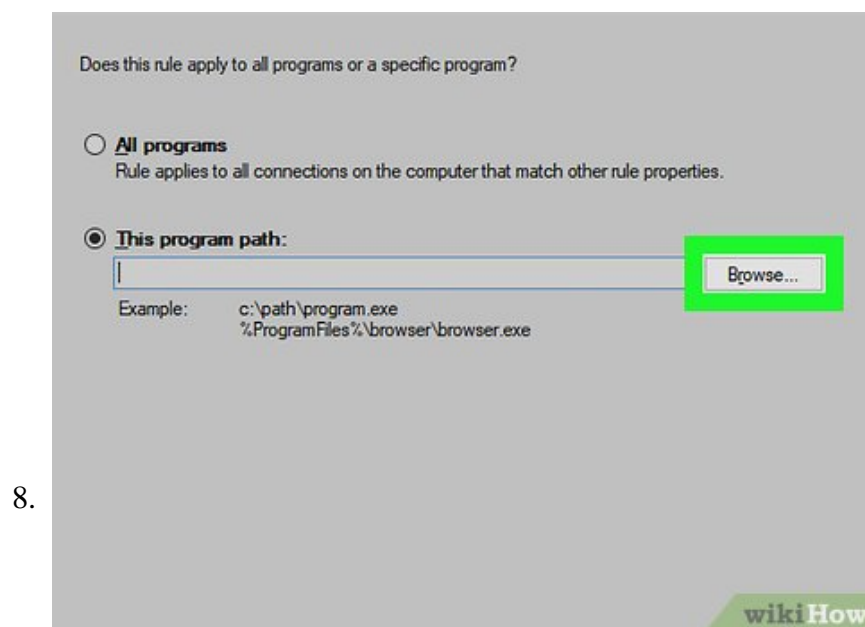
Does this rule apply to all programs or a specific program?

All programs
Rule applies to all connections on the computer that match other rule properties.

This program path:

Browse...

Example: c:\path\program.exe
%ProgramFiles%\browser\browser.exe

8.

wikiHow